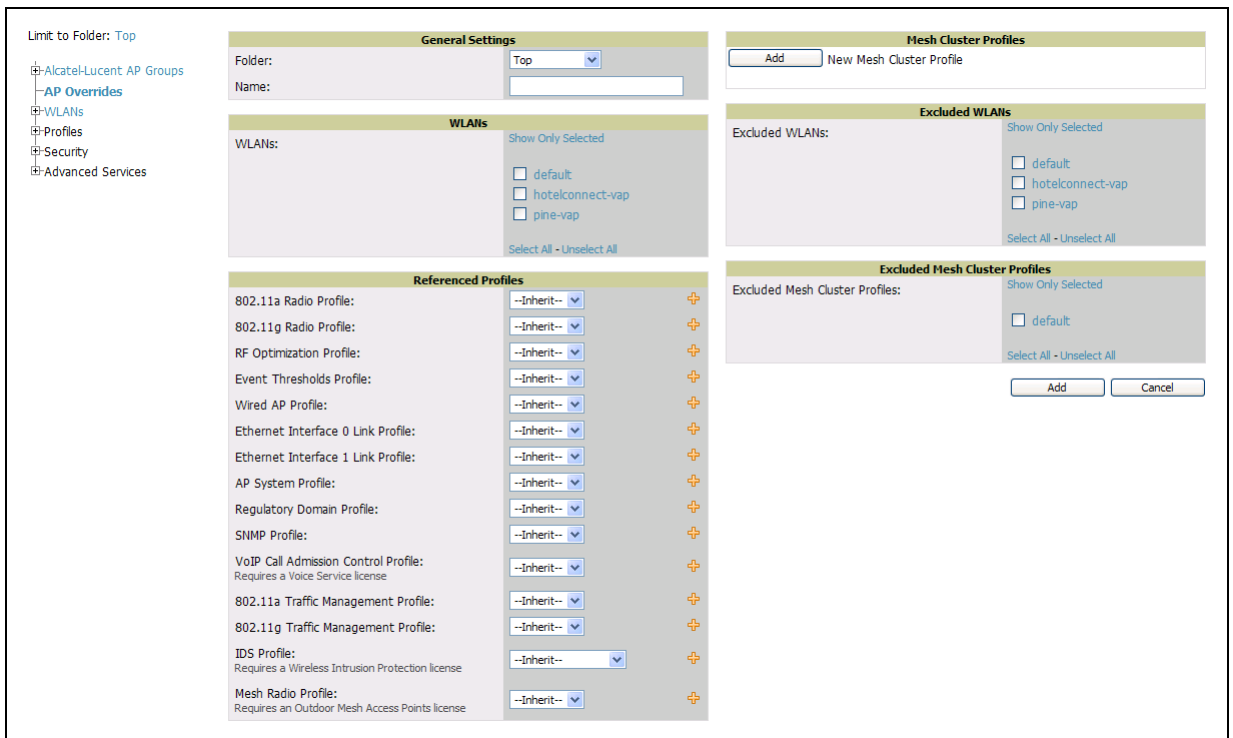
Limit to Folder: Top

Alcatel-Lucent AP Groups
AP Overrides
WLANs
Profiles
Security
Advanced Services

General Settings

| | |
|---|---|
| Folder: | Top |
| Name: | |

WLANs

WLANs:

Show Only Selected

default
hotelconnect-vap
pine-vap

Select All - Unselect All

Referenced Profiles

| | |
|---|---|
| 802.11a Radio Profile: | --Inherit-- |
| 802.11g Radio Profile: | --Inherit-- |
| RF Optimization Profile: | --Inherit-- |
| Event Thresholds Profile: | --Inherit-- |
| Wired AP Profile: | --Inherit-- |
| Ethernet Interface 0 Link Profile: | --Inherit-- |
| Ethernet Interface 1 Link Profile: | --Inherit-- |
| AP System Profile: | --Inherit-- |
| Regulatory Domain Profile: | --Inherit-- |
| SNMP Profile: | --Inherit-- |
| VoIP Call Admission Control Profile: Requires a Voice Service license | --Inherit-- |
| 802.11a Traffic Management Profile: | --Inherit-- |
| 802.11g Traffic Management Profile: | --Inherit-- |
| IDS Profile: Requires a Wireless Intrusion Protection license | --Inherit-- |
| Mesh Radio Profile: Requires an Outdoor Mesh Access Points license | --Inherit-- |

Mesh Cluster Profiles

Add New Mesh Cluster Profile

Excluded WLANs

Excluded WLANs:

Show Only Selected

default
hotelconnect-vap
pine-vap

Select All - Unselect All

Excluded Mesh Cluster Profiles

Excluded Mesh Cluster Profiles:

Show Only Selected

default

Select All - Unselect All

Add Cancel